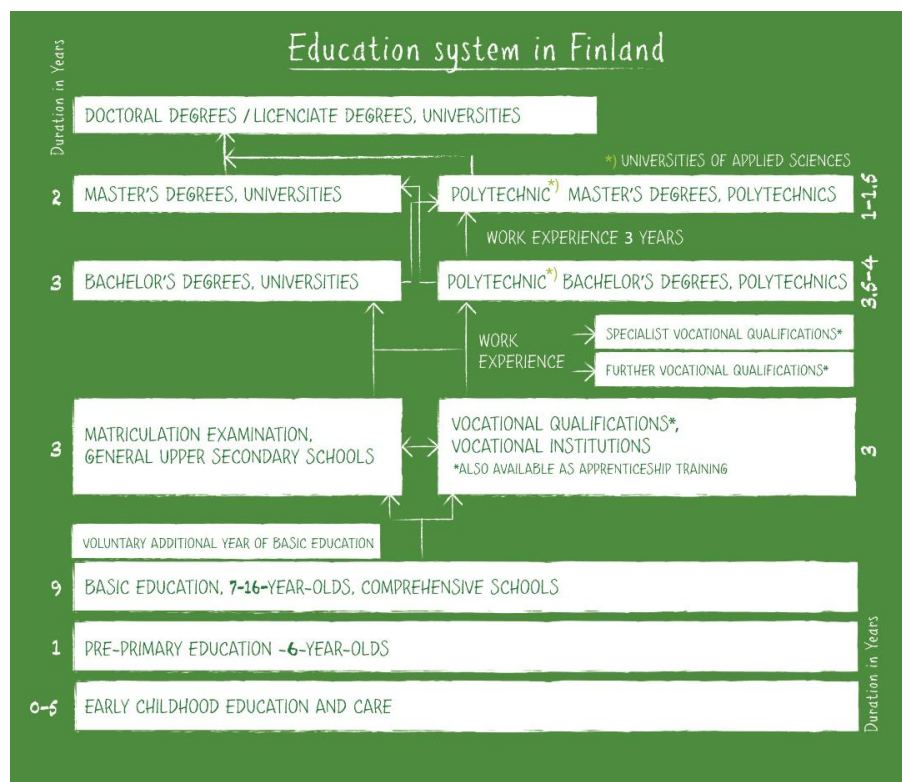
Education system in Finland

Duration in Years

DOCTORAL DEGREES / LICENCIATE DEGREES, UNIVERSITIES

*) UNIVERSITIES OF APPLIED SCIENCES

2 MASTER'S DEGREES, UNIVERSITIES

POLYTECHNIC*) MASTER'S DEGREES, POLYTECHNICS 1–1,5

WORK EXPERIENCE 3 YEARS

3 BACHELOR'S DEGREES, UNIVERSITIES

POLYTECHNIC*) BACHELOR'S DEGREES, POLYTECHNICS 3,5–4

WORK EXPERIENCE

SPECIALIST VOCATIONAL QUALIFICATIONS*

FURTHER VOCATIONAL QUALIFICATIONS*

3 MATRICULATION EXAMINATION, GENERAL UPPER SECONDARY SCHOOLS

VOCATIONAL QUALIFICATIONS*, VOCATIONAL INSTITUTIONS
*ALSO AVAILABLE AS APPRENTICESHIP TRAINING 3

VOLUNTARY ADDITIONAL YEAR OF BASIC EDUCATION

9 BASIC EDUCATION, 7-16-YEAR-OLDS, COMPREHENSIVE SCHOOLS

1 PRE-PRIMARY EDUCATION -6-YEAR-OLDS

0-6 EARLY CHILDHOOD EDUCATION AND CARE

Duration in Years